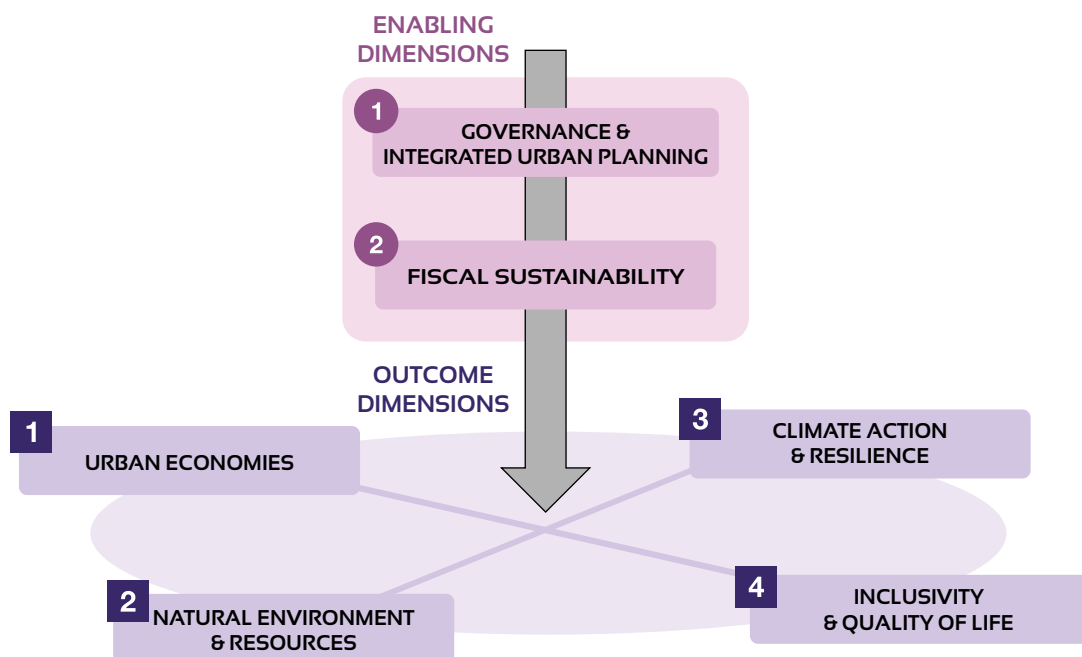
ENABLING DIMENSIONS

1 GOVERNANCE & INTEGRATED URBAN PLANNING

2 FISCAL SUSTAINABILITY

OUTCOME DIMENSIONS

1 URBAN ECONOMIES

3 CLIMATE ACTION & RESILIENCE

2 NATURAL ENVIRONMENT & RESOURCES

4 INCLUSIVITY & QUALITY OF LIFE